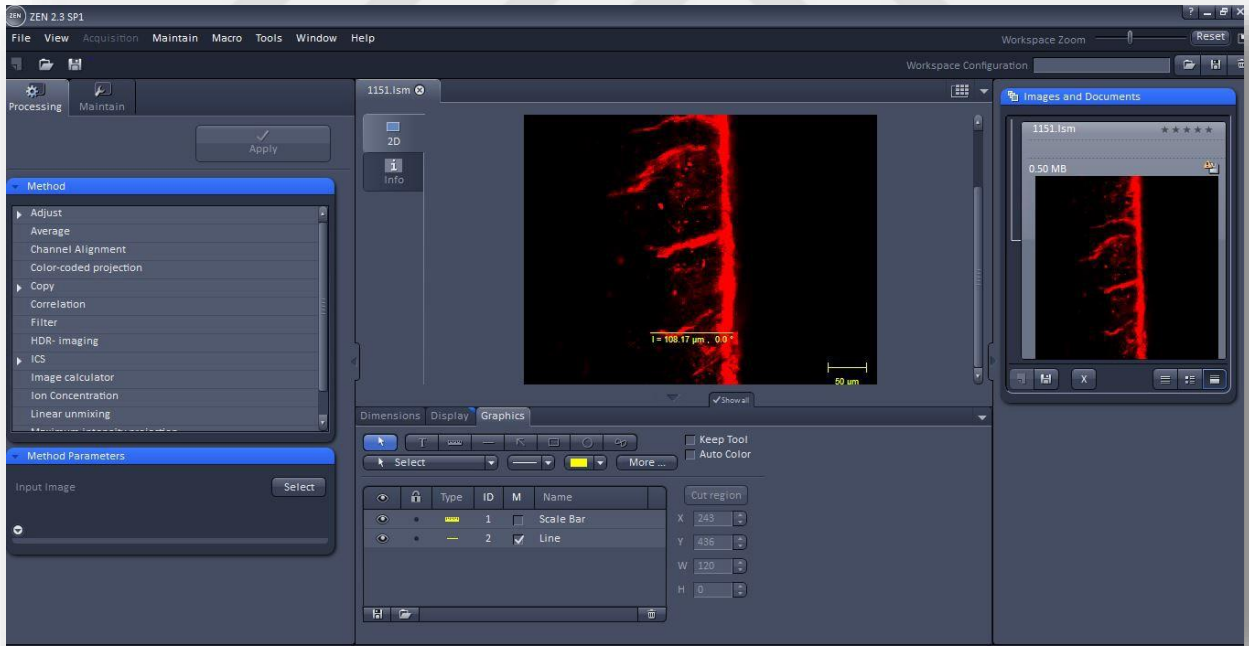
ZEN ZEN 2.3 SP1

File View Acquisition Maintain Macro Tools Window Help

Workspace Zoom Reset

Workspace Configuration

Processing Maintain

Apply

Method

Adjust
Average
Channel Alignment
Color-coded projection
Copy
Correlation
Filter
HDR- imaging
ICS
Image calculator
Ion Concentration
Linear unmixing

Method Parameters

Input Image Select

1151.lsm

2D

Info

l = 108.17 µm , 0.0 °

50 µm

Show all

Dimensions Display Graphics

Select

More ...

Keep Tool
Auto Color

| | | Type | ID | M | Name |
|---|---|---|---|---|---|
| | | | 1 | | Scale Bar |
| | | | 2 | ✓ | Line |

Cut region

X 243
Y 436
W 120
H 0

Images and Documents

1151.lsm

0.50 MB

X